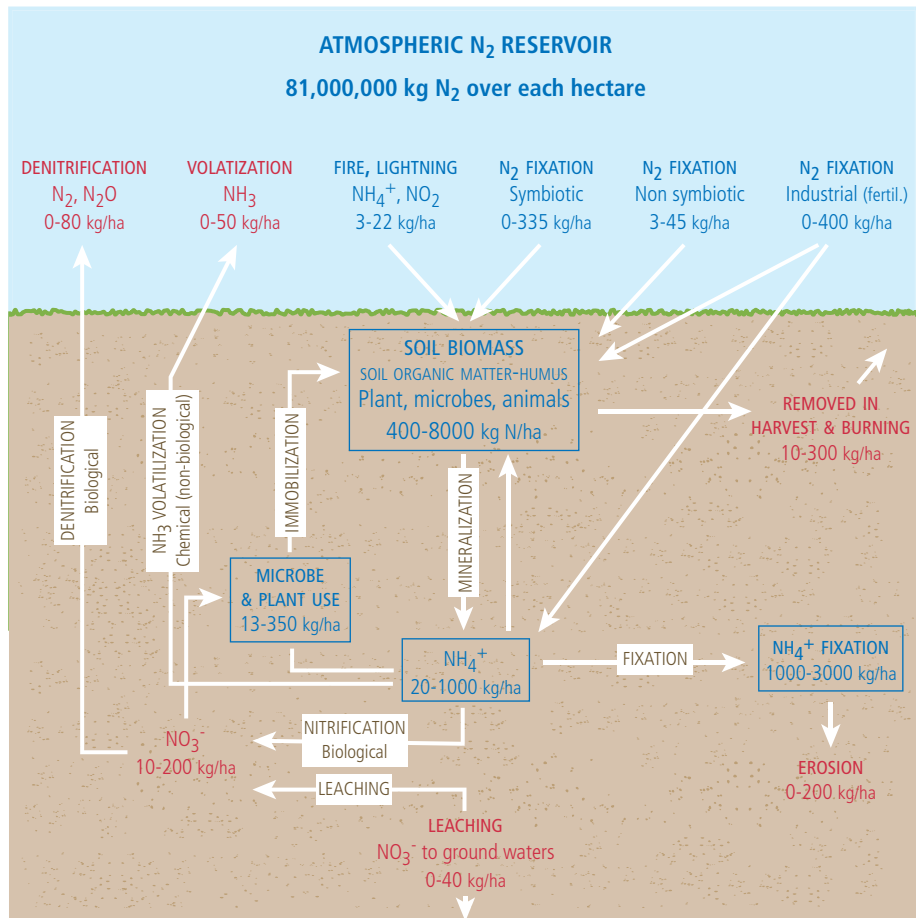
ATMOSPHERIC $N_2$ RESERVOIR

81,000,000 kg $N_2$ over each hectare

DENITRIFICATION
$N_2$, $N_2O$
0-80 kg/ha

VOLATIZATION
$NH_3$
0-50 kg/ha

FIRE, LIGHTNING
$NH_4^+$, $NO_2$
3-22 kg/ha

$N_2$ FIXATION
Symbiotic
0-335 kg/ha

$N_2$ FIXATION
Non symbiotic
3-45 kg/ha

$N_2$ FIXATION
Industrial (fertil.)
0-400 kg/ha

SOIL BIOMASS
SOIL ORGANIC MATTER-HUMUS
Plant, microbes, animals
400-8000 kg N/ha

REMOVED IN
HARVEST & BURNING
10-300 kg/ha

DENITRIFICATION
Biological

$NH_3$ VOLATILIZATION
Chemical (non-biological)

IMMOBILIZATION

MINERALIZATION

MICROBE
& PLANT USE
13-350 kg/ha

$NH_4^+$
20-1000 kg/ha

FIXATION

$NH_4^+$ FIXATION
1000-3000 kg/ha

EROSION
0-200 kg/ha

$NO_3^-$
10-200 kg/ha

NITRIFICATION
Biological

LEACHING

LEACHING
$NO_3^-$ to ground waters
0-40 kg/ha